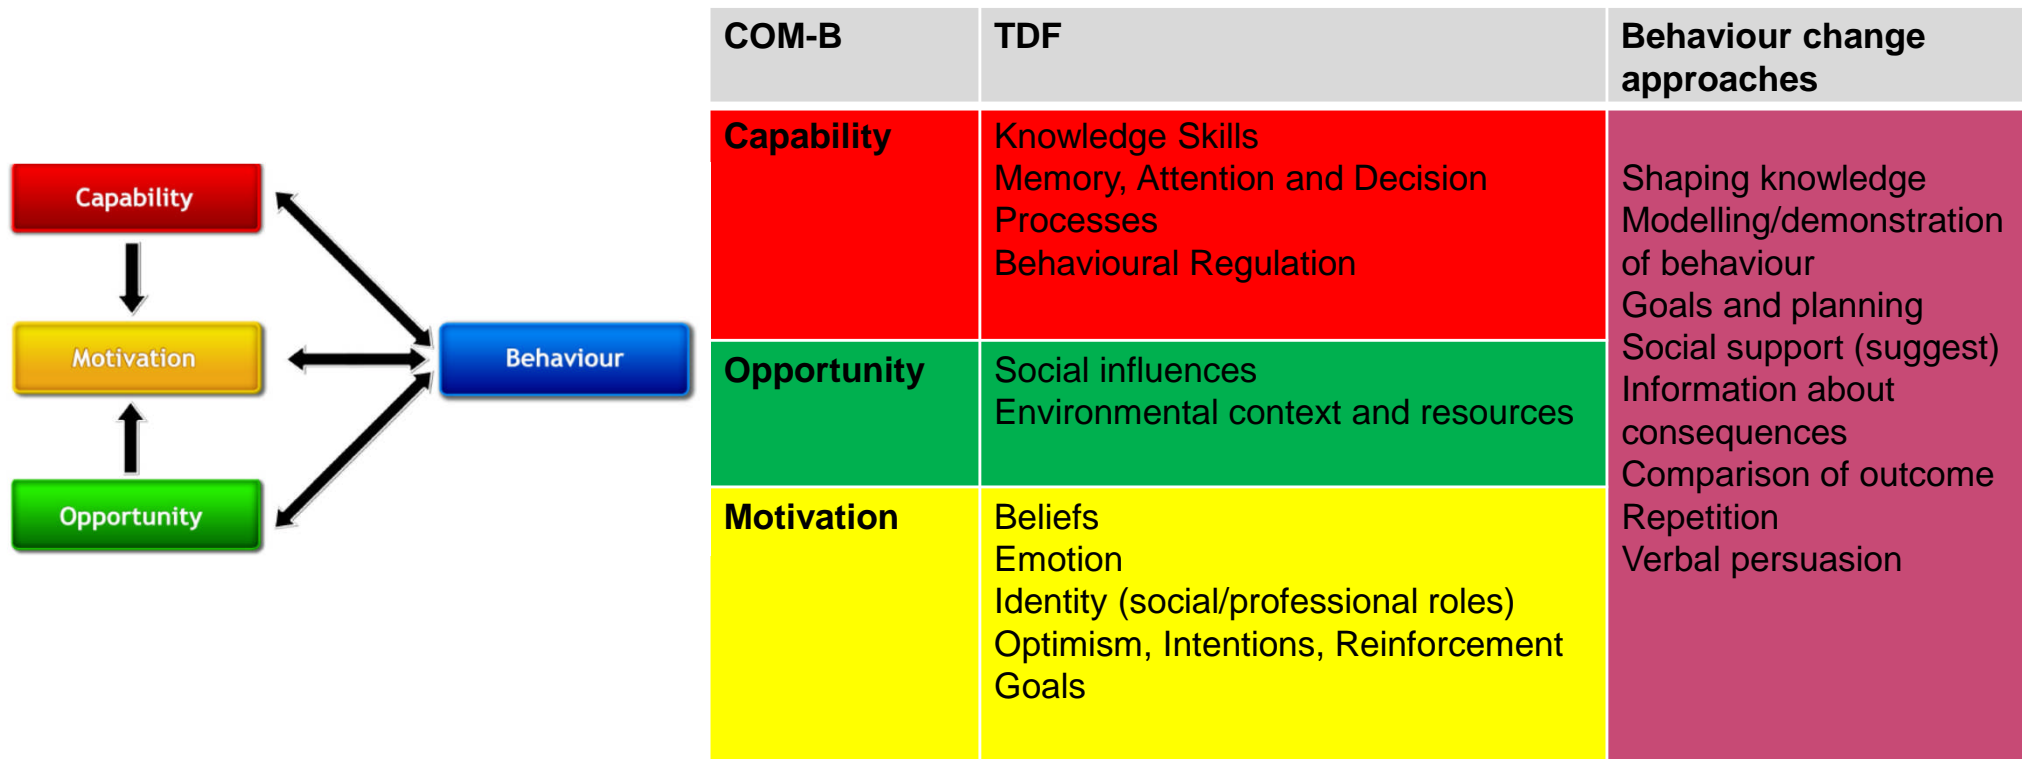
Capability

Motivation

Opportunity

Behaviour

| COM-B | TDF | Behaviour change approaches |
|---|---|---|
| Capability | Knowledge Skills<br>Memory, Attention and Decision Processes<br>Behavioural Regulation | Shaping knowledge<br>Modelling/demonstration of behaviour<br>Goals and planning<br>Social support (suggest)<br>Information about consequences<br>Comparison of outcome<br>Repetition<br>Verbal persuasion |
| Opportunity | Social influences<br>Environmental context and resources | |
| Motivation | Beliefs<br>Emotion<br>Identity (social/professional roles)<br>Optimism, Intentions, Reinforcement<br>Goals | |